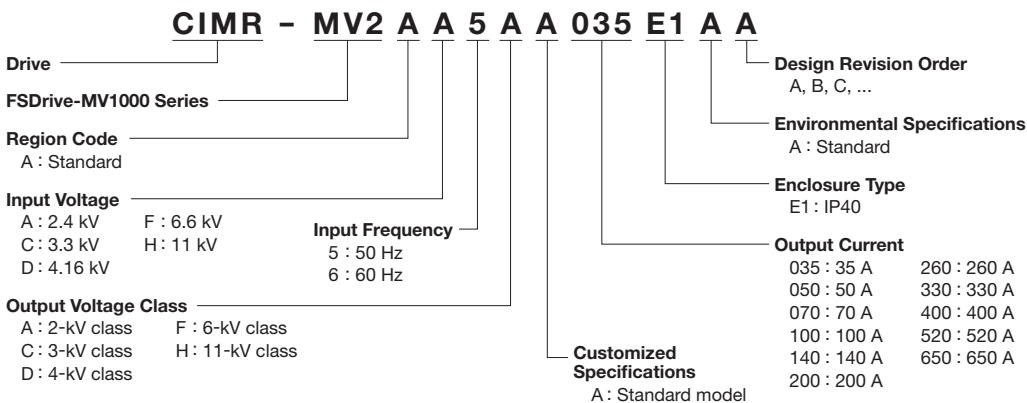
CIMR – MV2 A A 5 A A 035 E1 A A

Drive

FSDrive-MV1000 Series

Region Code
A : Standard

Input Voltage
A : 2.4 kV
F : 6.6 kV
C : 3.3 kV
H : 11 kV
D : 4.16 kV

Input Frequency
5 : 50 Hz
6 : 60 Hz

Output Voltage Class
A : 2-kV class
F : 6-kV class
C : 3-kV class
H : 11-kV class
D : 4-kV class

Customized Specifications
A : Standard model

Design Revision Order
A, B, C, ...

Environmental Specifications
A : Standard

Enclosure Type
E1 : IP40

Output Current
035 : 35 A
050 : 50 A
070 : 70 A
100 : 100 A
140 : 140 A
200 : 200 A
260 : 260 A
330 : 330 A
400 : 400 A
520 : 520 A
650 : 650 A